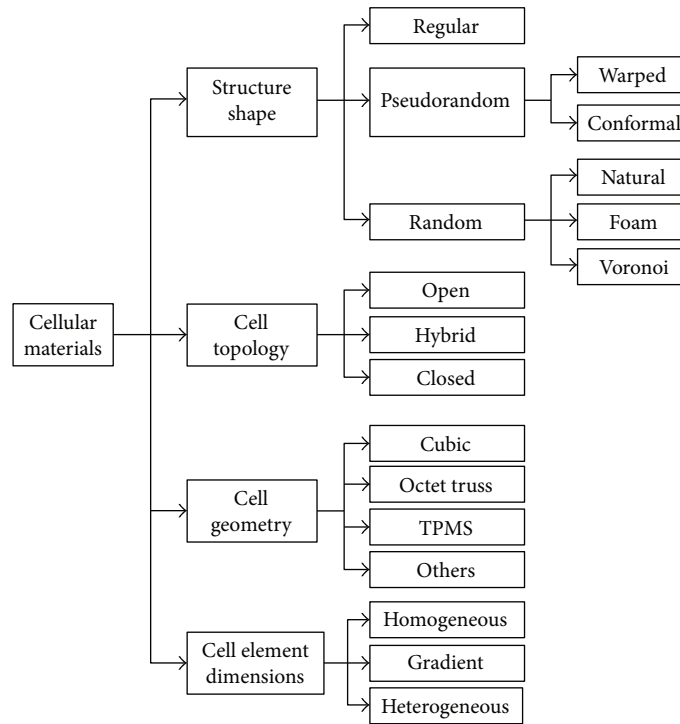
Cellular materials

Structure shape

Regular

Pseudorandom

Warped

Conformal

Random

Natural

Foam

Voronoi

Cell topology

Open

Hybrid

Closed

Cell geometry

Cubic

Octet truss

TPMS

Others

Cell element dimensions

Homogeneous

Gradient

Heterogeneous